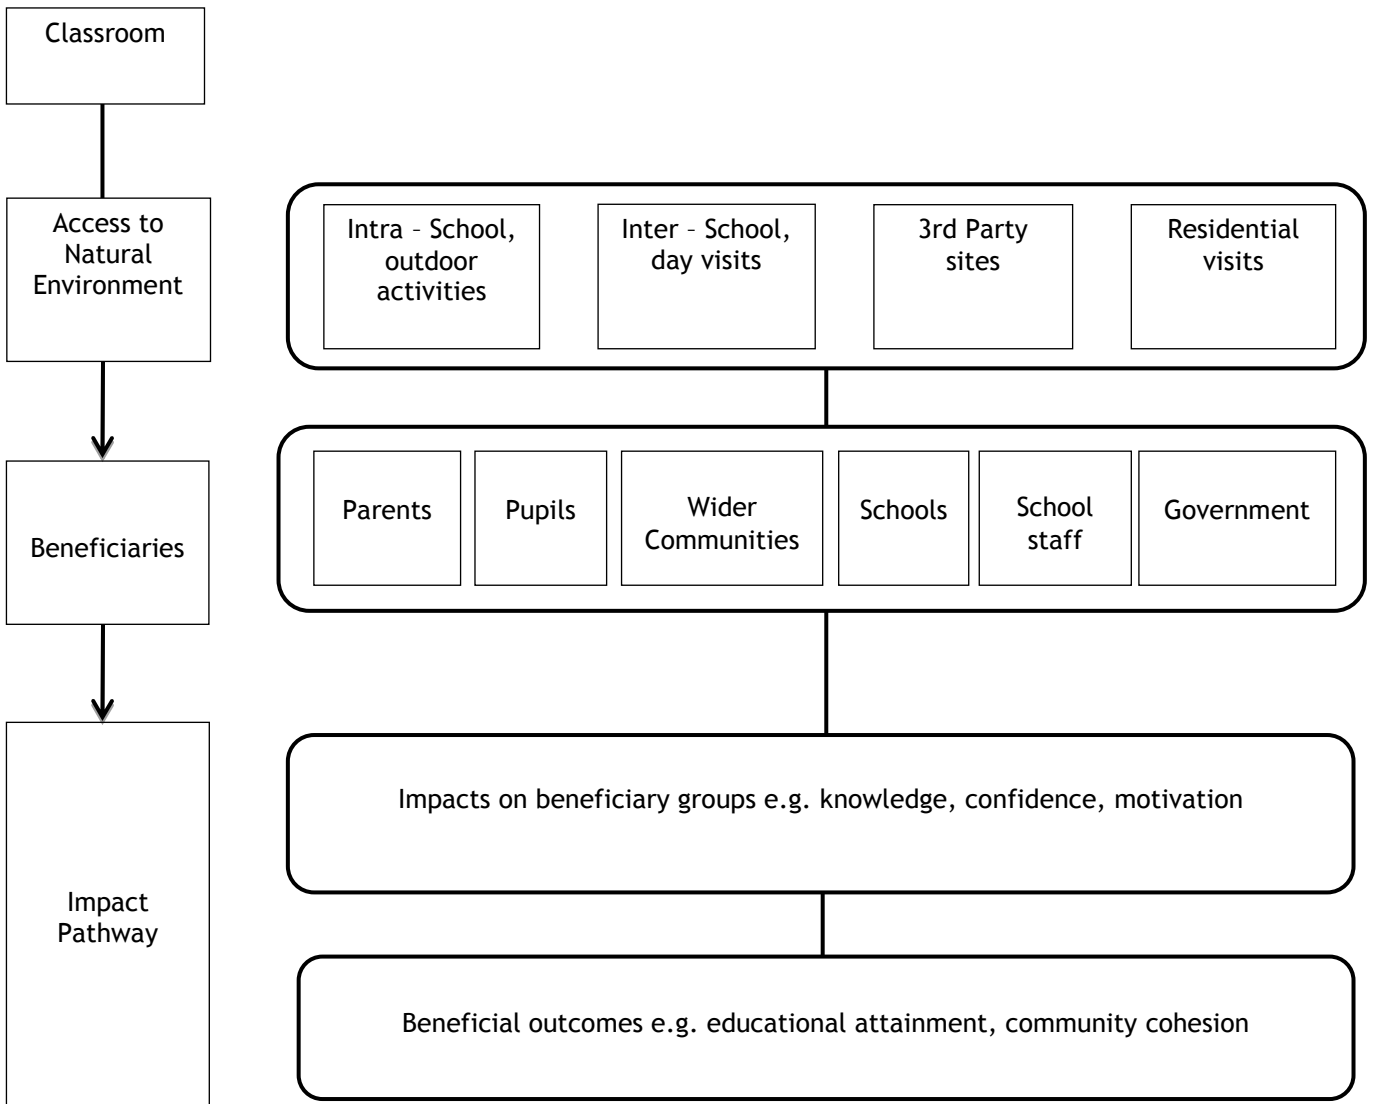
Classroom

Access to Natural Environment

Beneficiaries

Impact Pathway

Intra – School, outdoor activities

Inter – School, day visits

3rd Party sites

Residential visits

Parents

Pupils

Wider Communities

Schools

School staff

Government

Impacts on beneficiary groups e.g. knowledge, confidence, motivation

Beneficial outcomes e.g. educational attainment, community cohesion